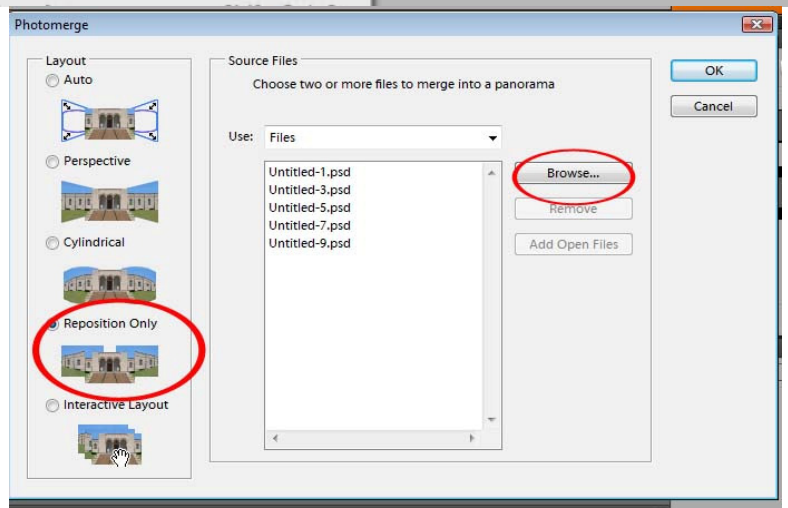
Photomerge

Layout

Auto

Perspective

Cylindrical

Reposition Only

Interactive Layout

Source Files

Choose two or more files to merge into a panorama

Use: Files

Untitled-1.psd
Untitled-3.psd
Untitled-5.psd
Untitled-7.psd
Untitled-9.psd

Browse...

Remove

Add Open Files

OK

Cancel